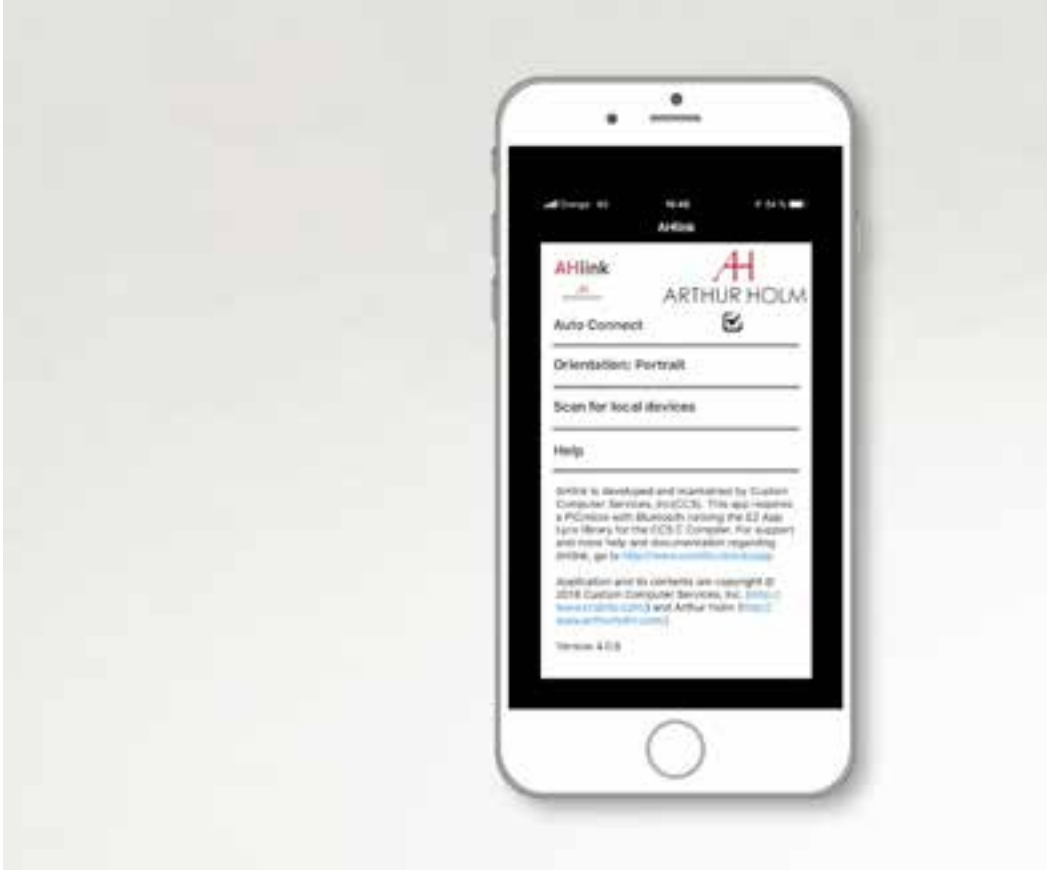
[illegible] 16:48 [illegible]

AHlink

AHlink

AH
ARTHUR HOLM

Auto Connect

Orientation: Portrait

Scan for local devices

Help

AHlink is developed and maintained by Custom Computer Services, Inc.(CCS). This app requires a PIC®mcu with Bluetooth running the EZ App Lynx library for the CCS C Compiler. For support and more help and documentation regarding AHlink, go to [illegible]

Application and its contents are copyright © 2016 Custom Computer Services, Inc. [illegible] and Arthur Holm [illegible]

Version 4.0.8